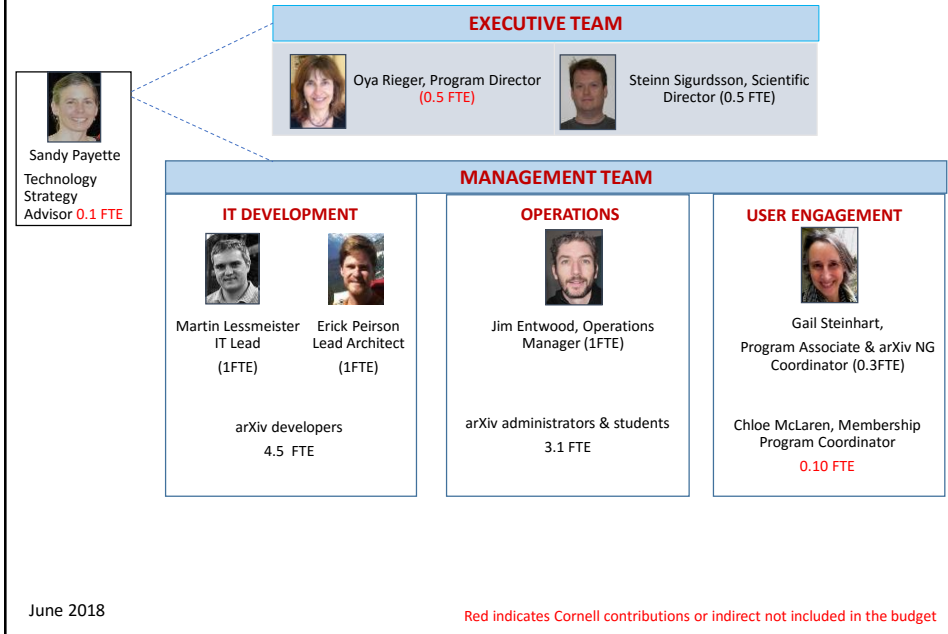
EXECUTIVE TEAM

Oya Rieger, Program Director (0.5 FTE)

Steinn Sigurdsson, Scientific Director (0.5 FTE)

Sandy Payette Technology Strategy Advisor 0.1 FTE

MANAGEMENT TEAM

IT DEVELOPMENT

Martin Lessmeister IT Lead (1FTE)

Erick Peirson Lead Architect (1FTE)

arXiv developers 4.5 FTE

OPERATIONS

Jim Entwood, Operations Manager (1FTE)

arXiv administrators & students 3.1 FTE

USER ENGAGEMENT

Gail Steinhart, Program Associate & arXiv NG Coordinator (0.3FTE)

Chloe McLaren, Membership Program Coordinator 0.10 FTE

June 2018

Red indicates Cornell contributions or indirect not included in the budget